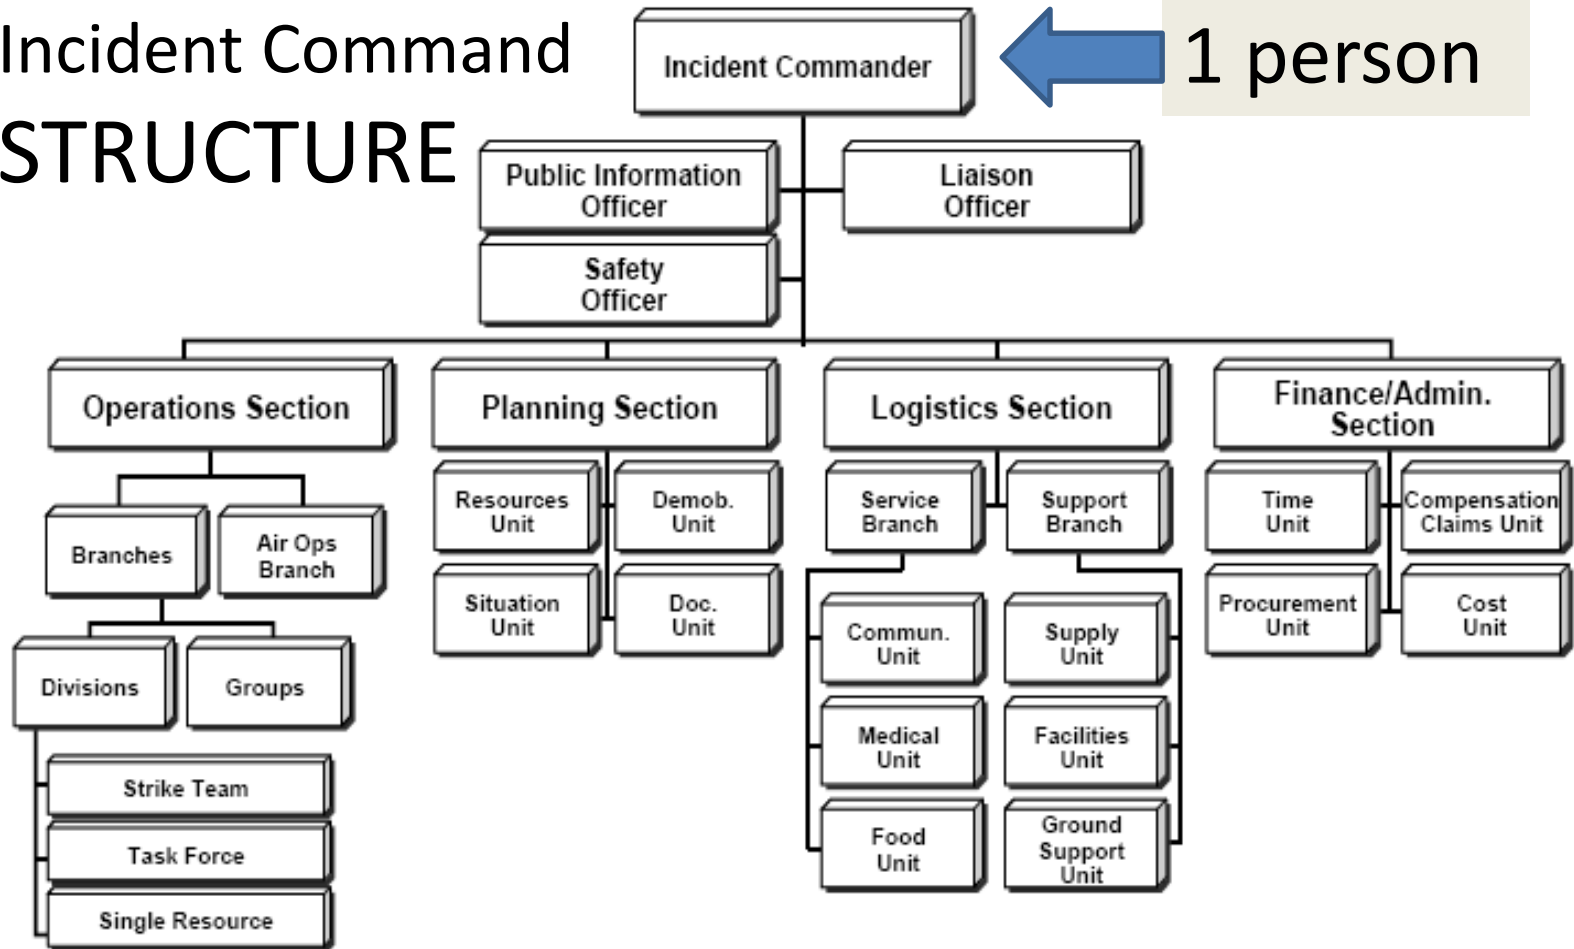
Incident Command STRUCTURE

Incident Commander

1 person

Public Information Officer

Liaison Officer

Safety Officer

Operations Section

Planning Section

Logistics Section

Finance/Admin. Section

Branches

Air Ops Branch

Divisions

Groups

Strike Team

Task Force

Single Resource

Resources Unit

Demob. Unit

Situation Unit

Doc. Unit

Service Branch

Support Branch

Commun. Unit

Medical Unit

Food Unit

Supply Unit

Facilities Unit

Ground Support Unit

Time Unit

Compensation Claims Unit

Procurement Unit

Cost Unit